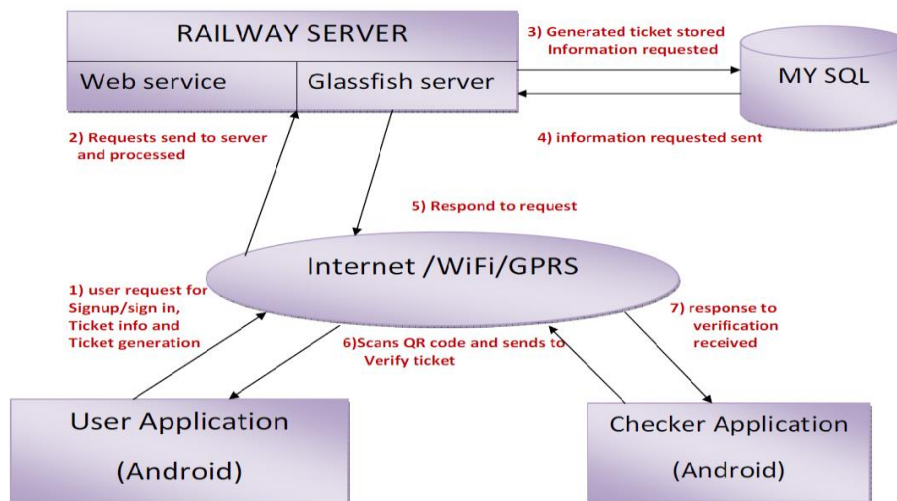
RAILWAY SERVER

Web service

Glassfish server

3) Generated ticket stored Information requested

MY SQL

4) information requested sent

2) Requests send to server and processed

5) Respond to request

Internet /WiFi/GPRS

1) user request for Signup/sign in, Ticket info and Ticket generation

6)Scans QR code and sends to Verify ticket

7) response to verification received

User Application (Android)

Checker Application (Android)